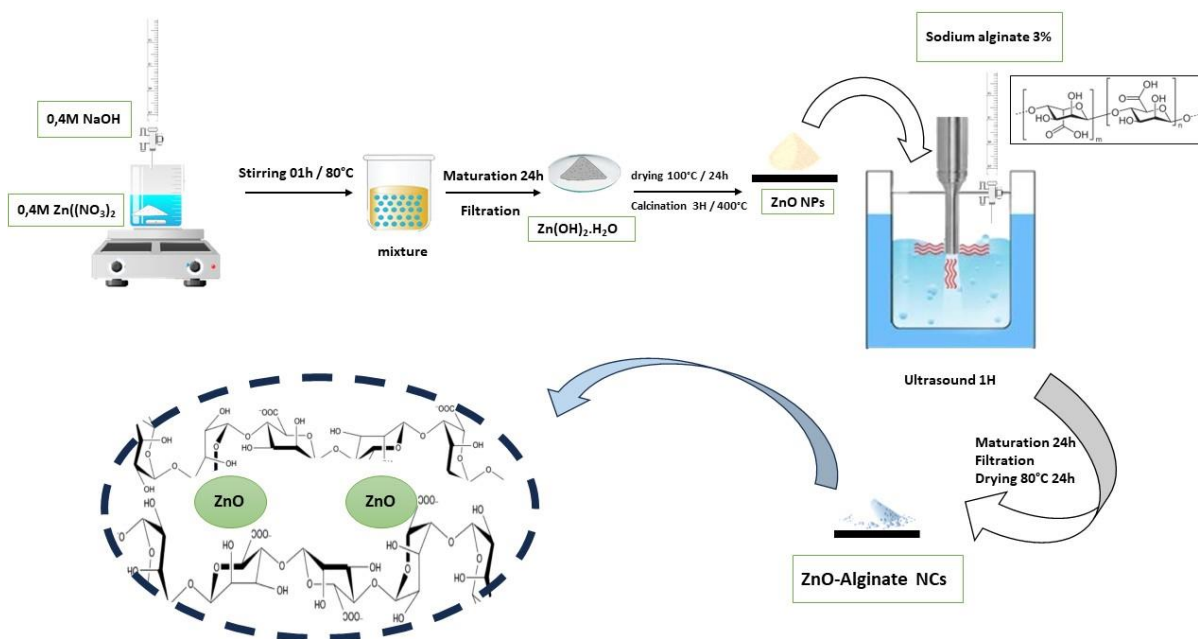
Sodium alginate 3%

0,4M NaOH

0,4M $Zn((NO_3)_2$

Stirring 01h / 80°C

mixture

Maturation 24h

Filtration

$Zn(OH)_2.H_2O$

drying 100°C / 24h

Calcination 3H / 400°C

ZnO NPs

OH O OH HO O OH O OH HO O OH m n

Ultrasound 1H

Maturation 24h
Filtration
Drying 80°C 24h

ZnO-Alginate NCs

ZnO

ZnO

OOC OOC HO OH HO OH HO OH OOC HO OH OH OOC HO OH HO OH OOC OOC HO OH HO OH HO OH